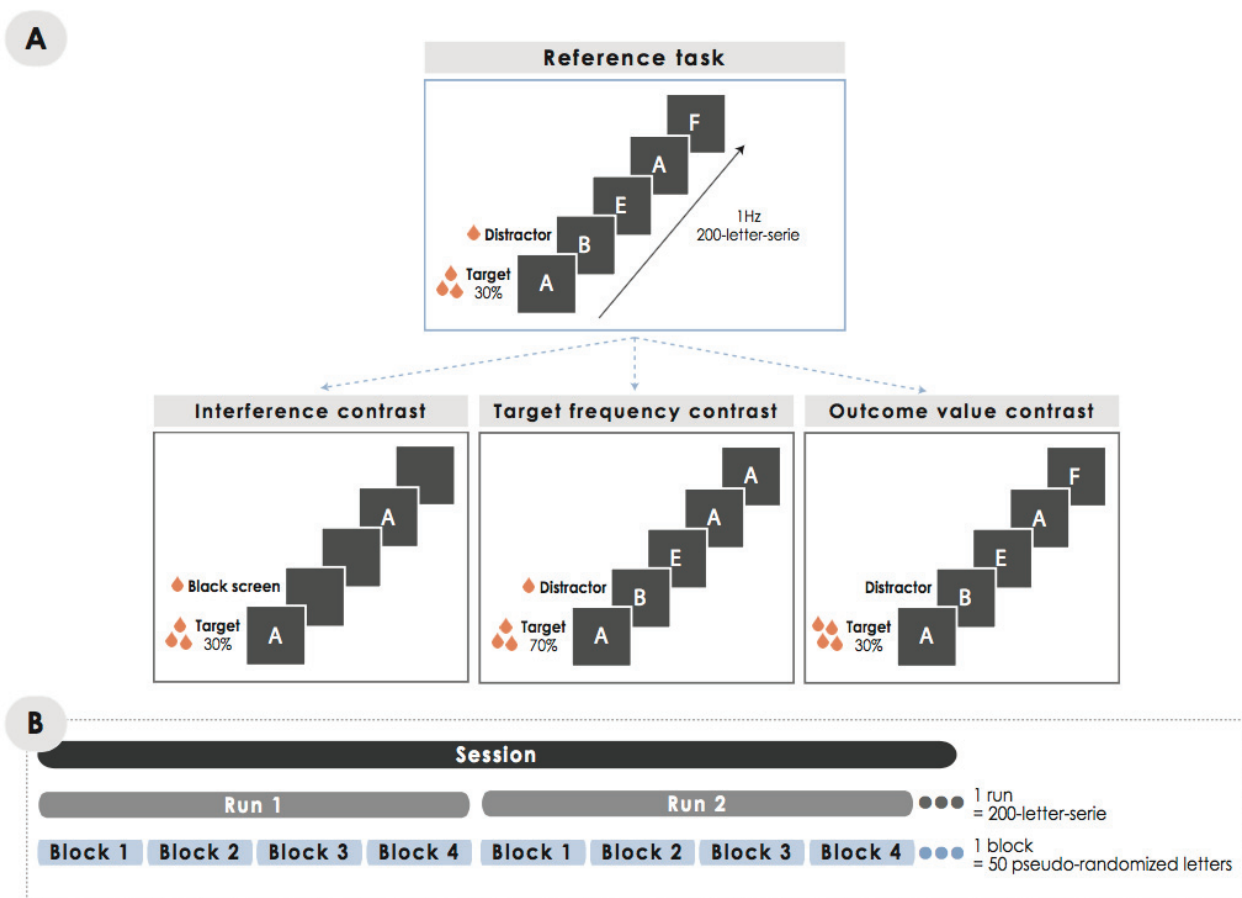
A

Reference task

F
A
E
B
A

Distractor
Target
30%

1Hz
200-letter-serie

Interference contrast

A
Black screen
Target
30%
A

Target frequency contrast

A
A
E
B
Distractor
Target
70%
A

Outcome value contrast

F
A
E
B
Distractor
Target
30%
A

B

Session

Run 1
Run 2

1 run
= 200-letter-serie

Block 1 Block 2 Block 3 Block 4 Block 1 Block 2 Block 3 Block 4

1 block
= 50 pseudo-randomized letters